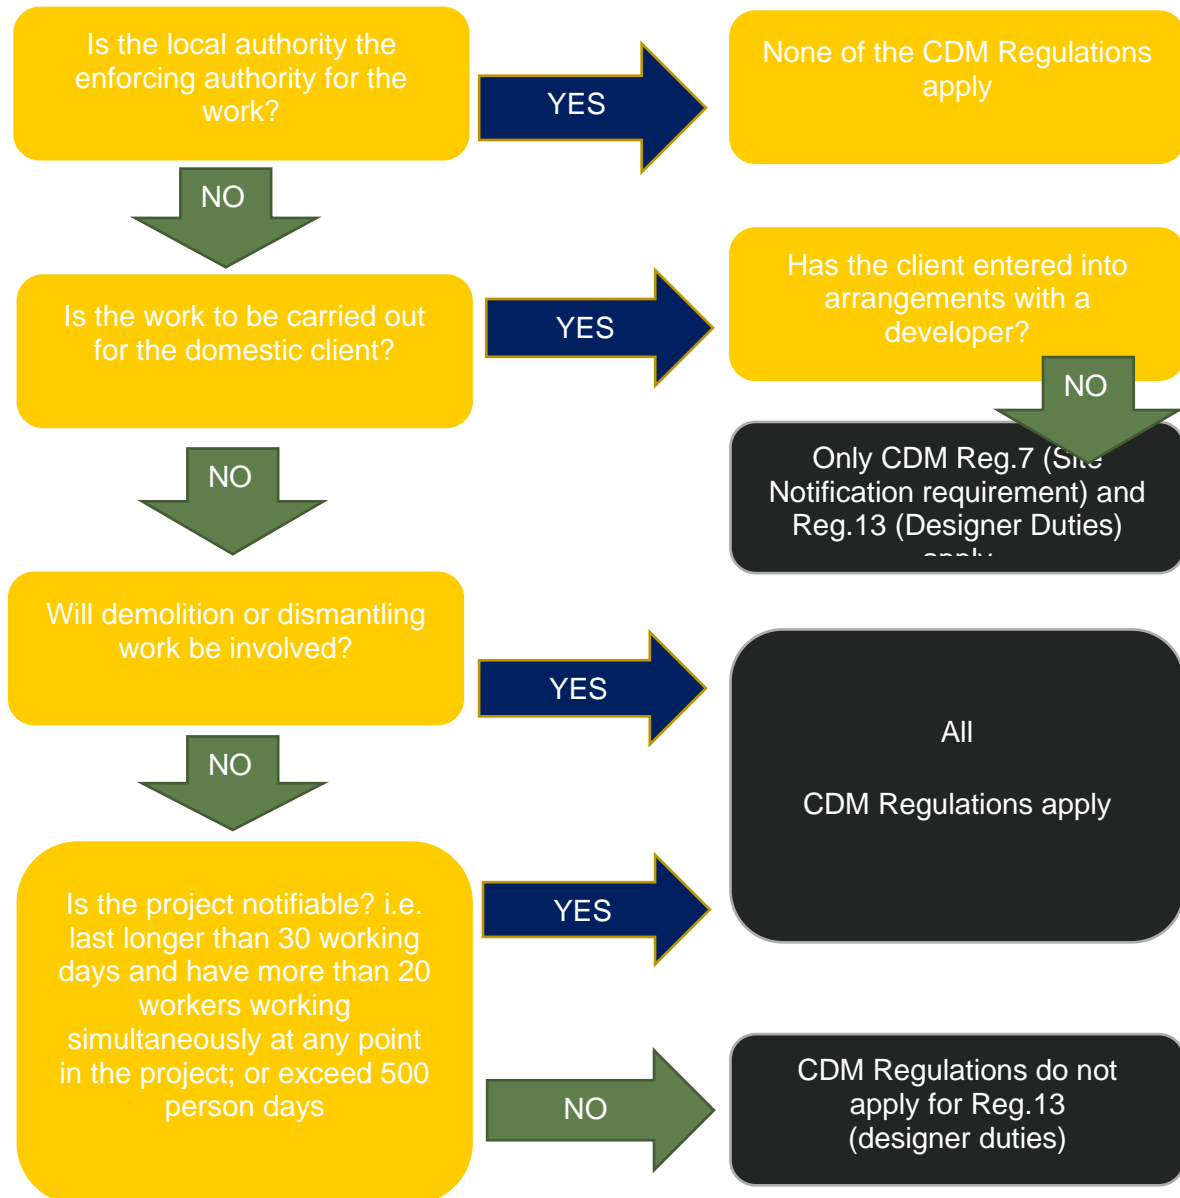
Is the local authority the enforcing authority for the work?

YES

None of the CDM Regulations apply

NO

Is the work to be carried out for the domestic client?

YES

Has the client entered into arrangements with a developer?

NO

Only CDM Reg.7 (S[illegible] Notification requirement) and Reg.13 (Designer Duties) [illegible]

NO

Will demolition or dismantling work be involved?

YES

All

CDM Regulations apply

NO

Is the project notifiable? i.e. last longer than 30 working days and have more than 20 workers working simultaneously at any point in the project; or exceed 500 person days

YES

NO

CDM Regulations do not apply for Reg.13 (designer duties)